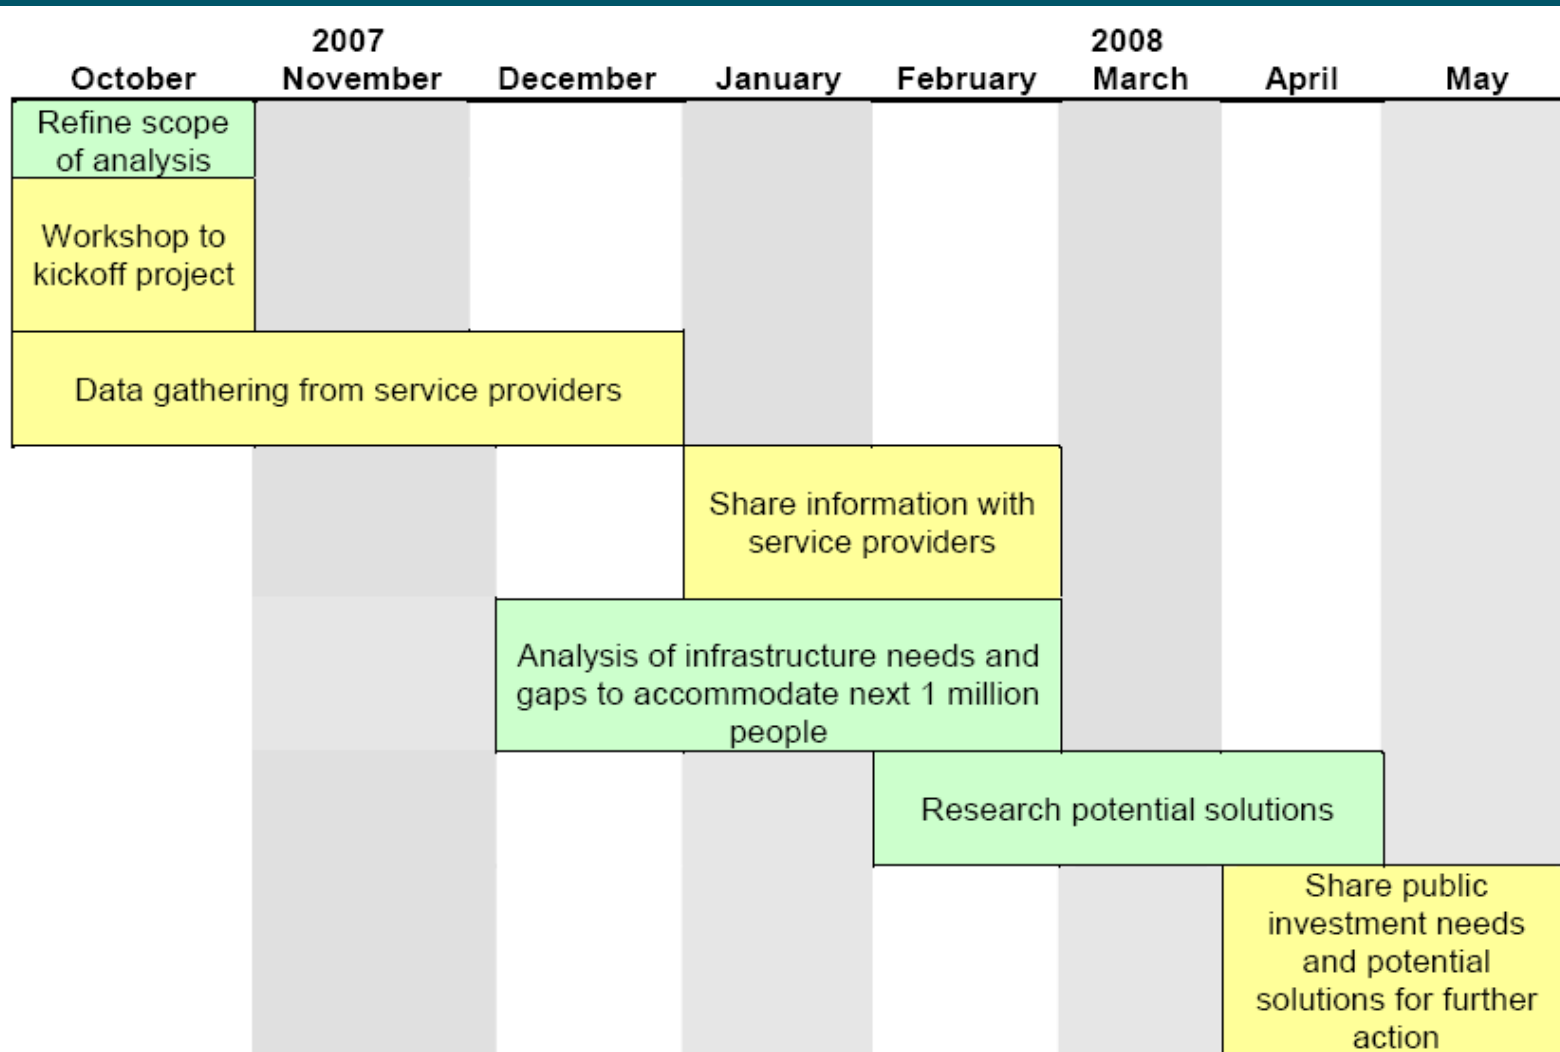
2007

2008

October November December January February March April May

Refine scope of analysis

Workshop to kickoff project

Data gathering from service providers

Share information with service providers

Analysis of infrastructure needs and gaps to accommodate next 1 million people

Research potential solutions

Share public investment needs and potential solutions for further action